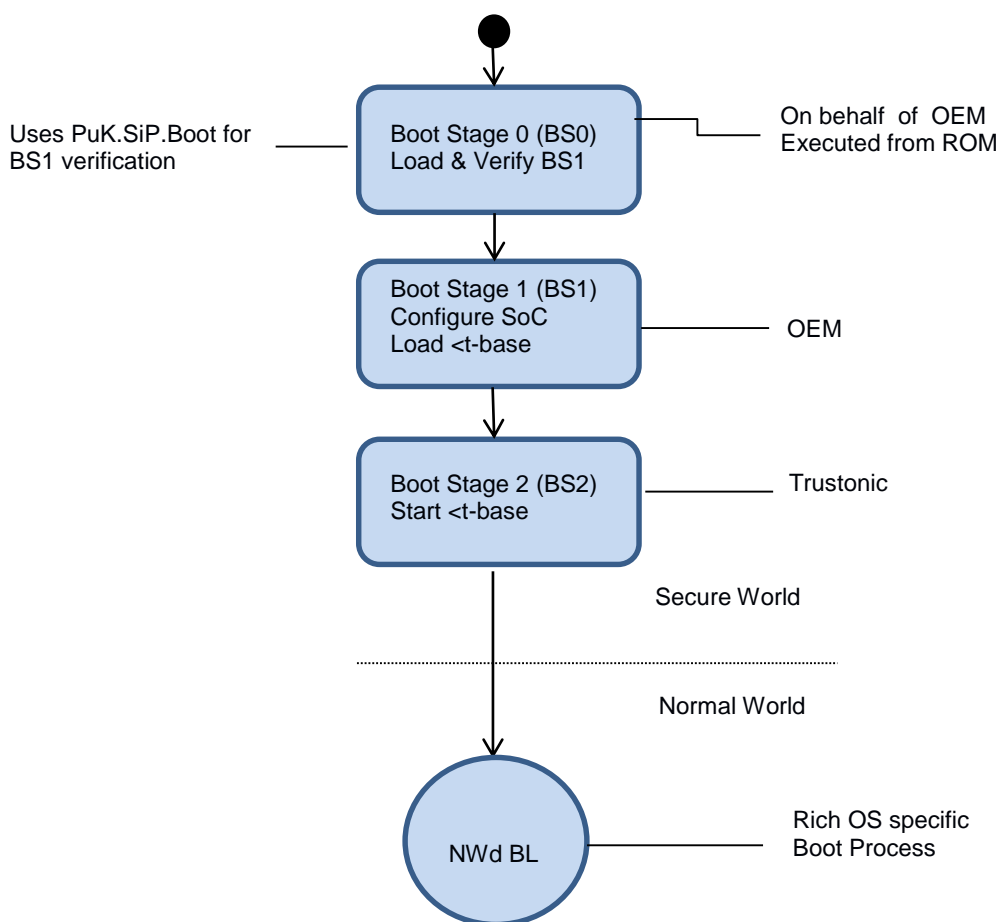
Uses PuK.SiP.Boot for BS1 verification

Boot Stage 0 (BS0)
Load & Verify BS1

On behalf of OEM
Executed from ROM

Boot Stage 1 (BS1)
Configure SoC
Load <t-base

OEM

Boot Stage 2 (BS2)
Start <t-base

Trustonic

Secure World

Normal World

NWd BL

Rich OS specific
Boot Process